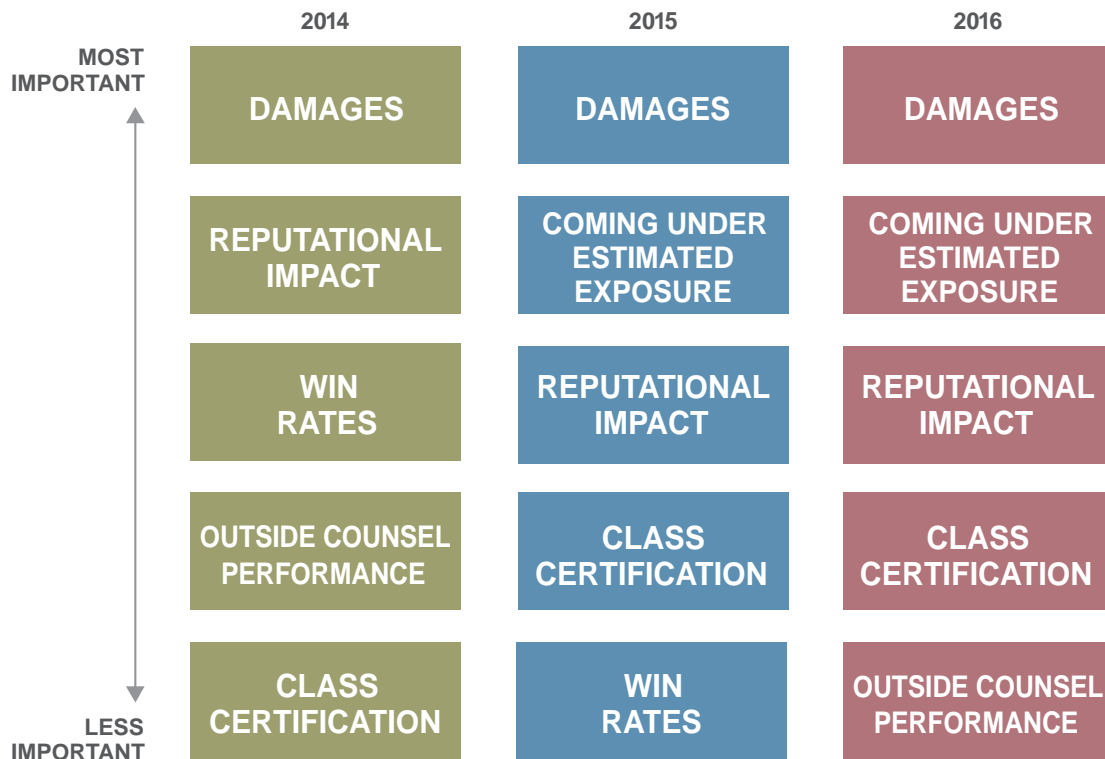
MOST IMPORTANT

LESS IMPORTANT

| 2014 | 2015 | 2016 |
|---|---|---|
| DAMAGES | DAMAGES | DAMAGES |
| REPUTATIONAL IMPACT | COMING UNDER ESTIMATED EXPOSURE | COMING UNDER ESTIMATED EXPOSURE |
| WIN RATES | REPUTATIONAL IMPACT | REPUTATIONAL IMPACT |
| OUTSIDE COUNSEL PERFORMANCE | CLASS CERTIFICATION | CLASS CERTIFICATION |
| CLASS CERTIFICATION | WIN RATES | OUTSIDE COUNSEL PERFORMANCE |